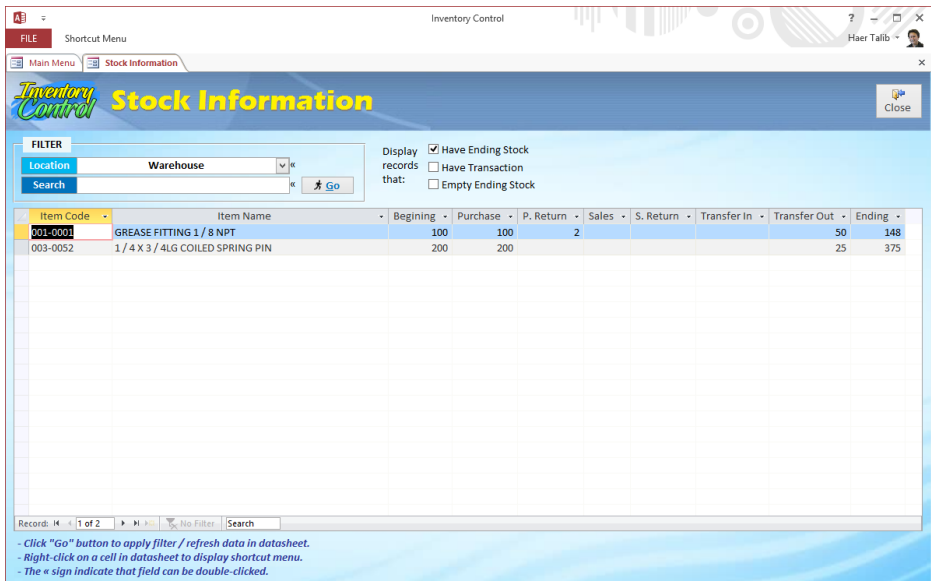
Inventory Control

? – □ ×

FILE Shortcut Menu

Haer Talib

Main Menu | Stock Information ×

Inventory Control Stock Information

Close

FILTER

Location Warehouse «

Search « Go

Display records that:
☑ Have Ending Stock
☐ Have Transaction
☐ Empty Ending Stock

| Item Code | Item Name | Begining | Purchase | P. Return | Sales | S. Return | Transfer In | Transfer Out | Ending |
|---|---|---|---|---|---|---|---|---|---|
| 001-0001 | GREASE FITTING 1 / 8 NPT | 100 | 100 | 2 | | | | 50 | 148 |
| 003-0052 | 1 / 4 X 3 / 4LG COILED SPRING PIN | 200 | 200 | | | | | 25 | 375 |

Record: 1 of 2 No Filter Search

- Click "Go" button to apply filter / refresh data in datasheet.
- Right-click on a cell in datasheet to display shortcut menu.
- The « sign indicate that field can be double-clicked.